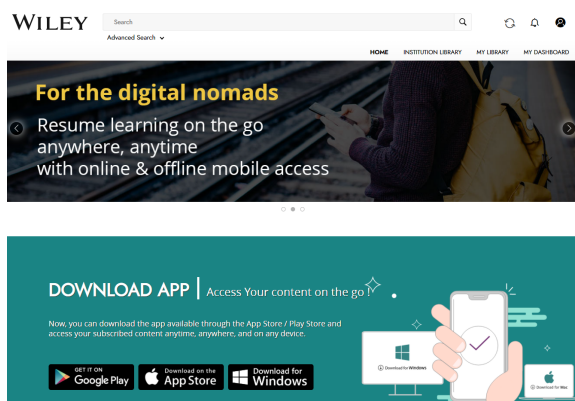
WILEY

Search

Advanced Search

HOME INSTITUTION LIBRARY MY LIBRARY MY DASHBOARD

For the digital nomads

Resume learning on the go anywhere, anytime with online & offline mobile access

DOWNLOAD APP | Access Your content on the go !

Now, you can download the app available through the App Store / Play Store and access your subscribed content anytime, anywhere, and on any device.

GET IT ON Google Play

Download on the App Store

Download for Windows

Download for Windows

Download for Mac